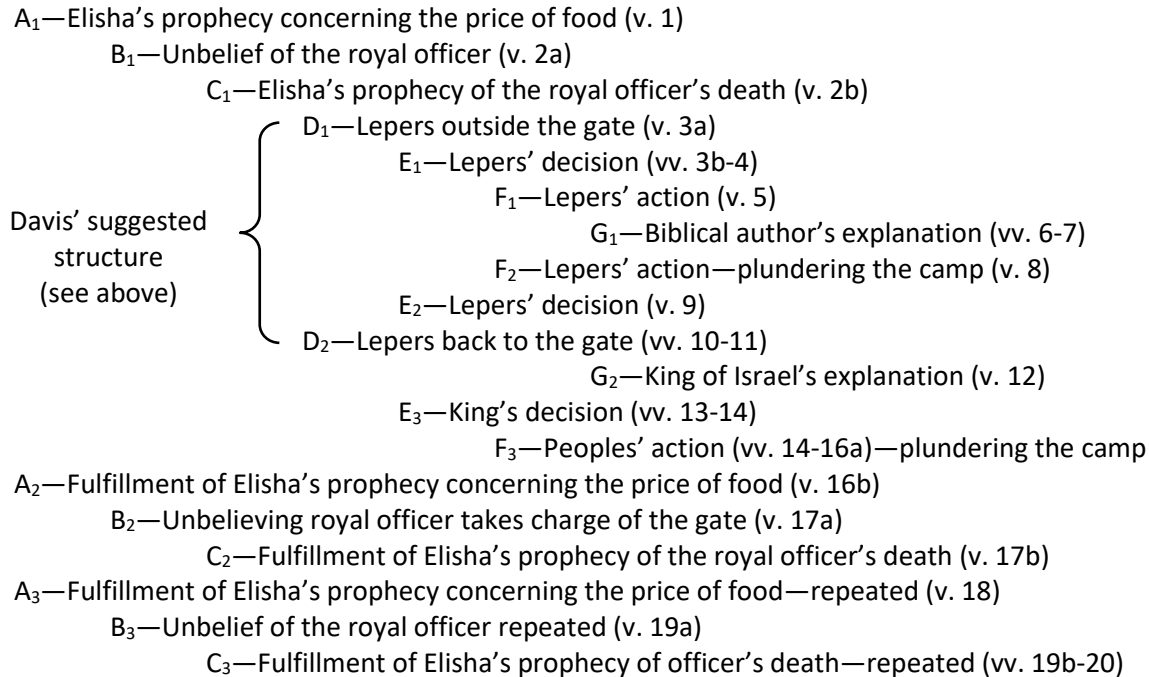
$A_1$—Elisha’s prophecy concerning the price of food (v. 1)

$B_1$—Unbelief of the royal officer (v. 2a)

$C_1$—Elisha’s prophecy of the royal officer’s death (v. 2b)

Davis’ suggested structure (see above)

$D_1$—Lepers outside the gate (v. 3a)

$E_1$—Lepers’ decision (vv. 3b-4)

$F_1$—Lepers’ action (v. 5)

$G_1$—Biblical author’s explanation (vv. 6-7)

$F_2$—Lepers’ action—plundering the camp (v. 8)

$E_2$—Lepers’ decision (v. 9)

$D_2$—Lepers back to the gate (vv. 10-11)

$G_2$—King of Israel’s explanation (v. 12)

$E_3$—King’s decision (vv. 13-14)

$F_3$—Peoples’ action (vv. 14-16a)—plundering the camp

$A_2$—Fulfillment of Elisha’s prophecy concerning the price of food (v. 16b)

$B_2$—Unbelieving royal officer takes charge of the gate (v. 17a)

$C_2$—Fulfillment of Elisha’s prophecy of the royal officer’s death (v. 17b)

$A_3$—Fulfillment of Elisha’s prophecy concerning the price of food—repeated (v. 18)

$B_3$—Unbelief of the royal officer repeated (v. 19a)

$C_3$—Fulfillment of Elisha’s prophecy of officer’s death—repeated (vv. 19b-20)